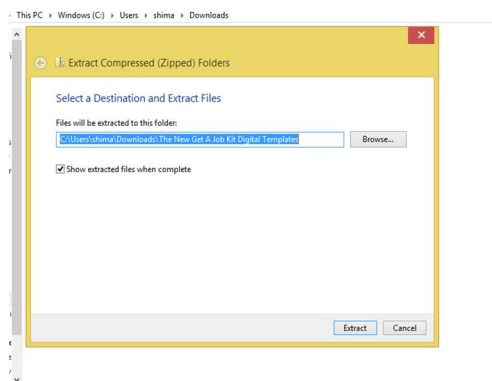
This PC ▸ Windows (C:) ▸ Users ▸ shima ▸ Downloads

Extract Compressed (Zipped) Folders

Select a Destination and Extract Files

Files will be extracted to this folder:

C:\Users\shima\Downloads\The New Get A Job Kit Digital Templates

Browse...

Show extracted files when complete

Extract

Cancel